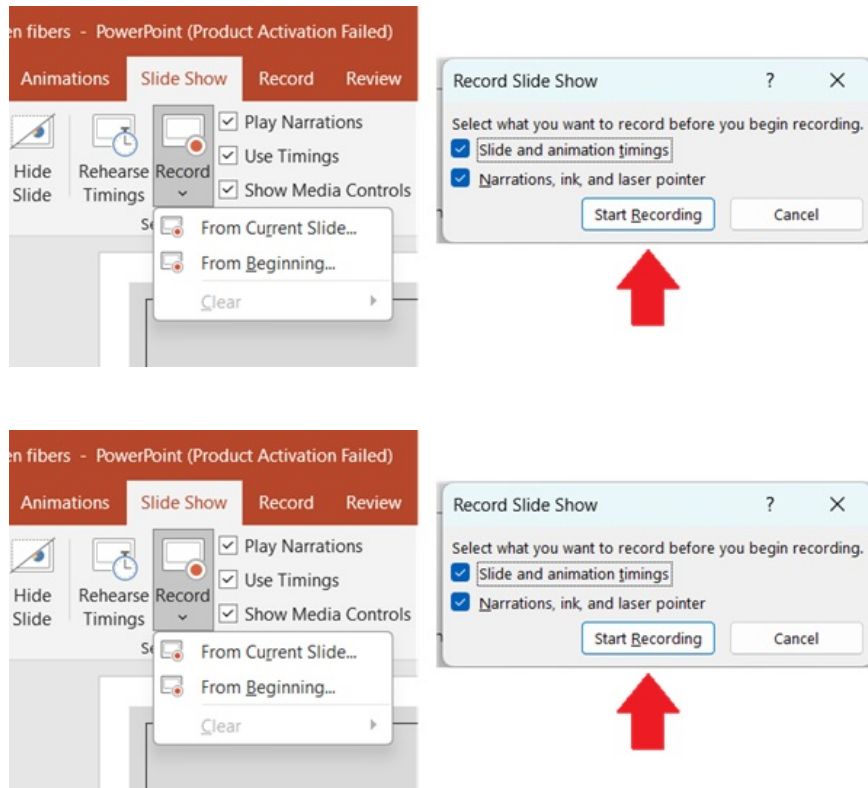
en fibers - PowerPoint (Product Activation Failed)

Animations Slide Show Record Review

Hide Slide

Rehearse Timings

Record

Play Narrations

Use Timings

Show Media Controls

Se

From Current Slide...

From Beginning...

Clear

Record Slide Show ? ×

Select what you want to record before you begin recording.

Slide and animation timings

Narrations, ink, and laser pointer

Start Recording Cancel

en fibers - PowerPoint (Product Activation Failed)

Animations Slide Show Record Review

Hide Slide

Rehearse Timings

Record

Play Narrations

Use Timings

Show Media Controls

Se

From Current Slide...

From Beginning...

Clear

Record Slide Show ? ×

Select what you want to record before you begin recording.

Slide and animation timings

Narrations, ink, and laser pointer

Start Recording Cancel